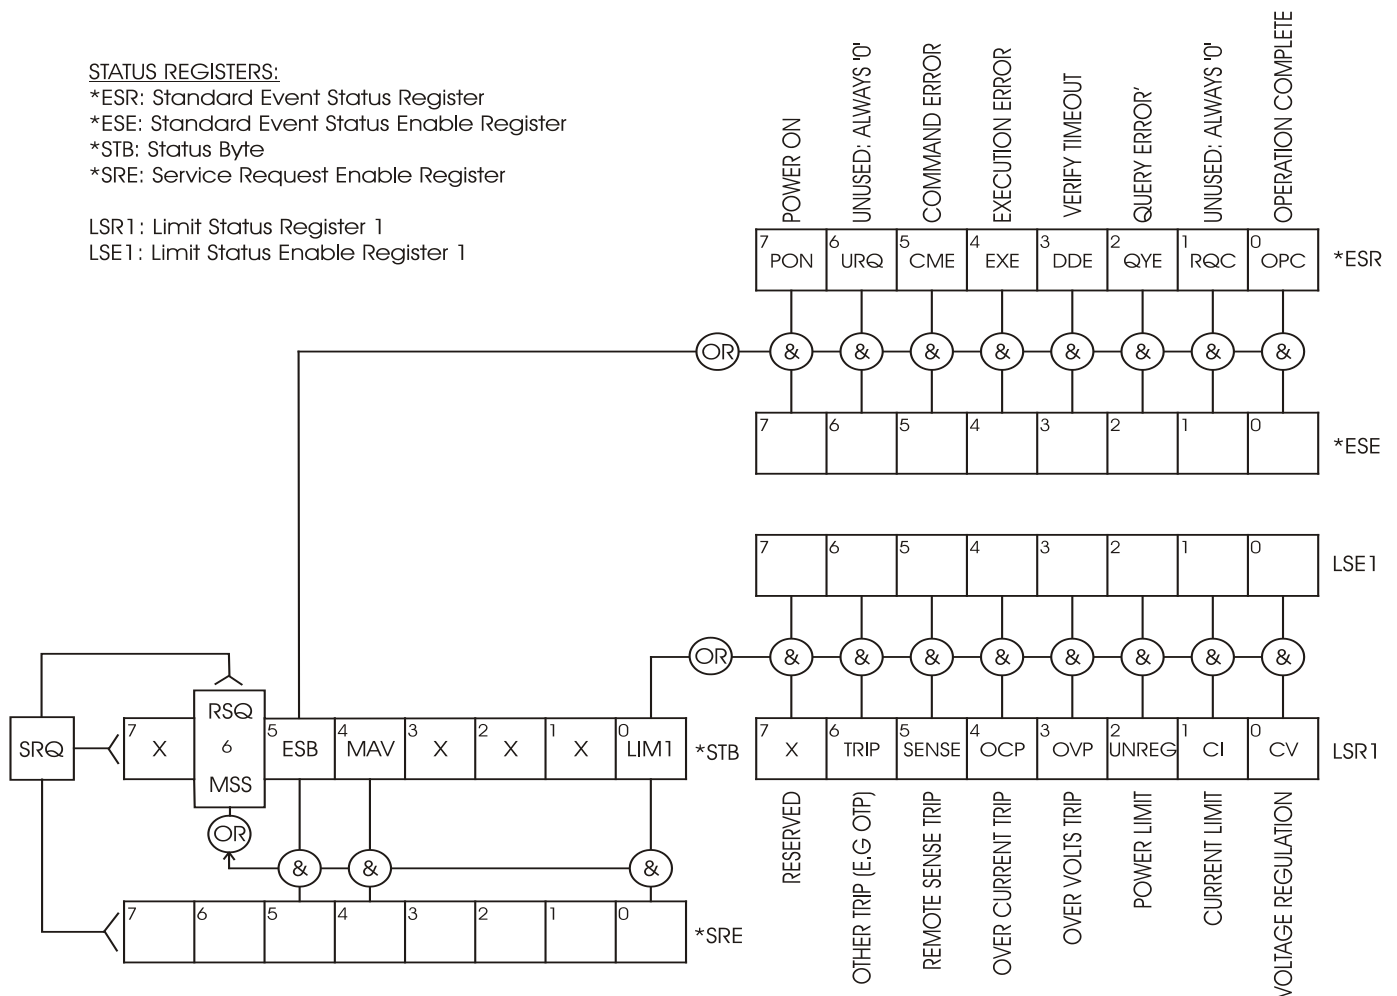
STATUS REGISTERS:
*ESR: Standard Event Status Register
*ESE: Standard Event Status Enable Register
*STB: Status Byte
*SRE: Service Request Enable Register

LSR1: Limit Status Register 1
LSE1: Limit Status Enable Register 1

POWER ON
UNUSED: ALWAYS '0'
COMMAND ERROR
EXECUTION ERROR
VERIFY TIMEOUT
QUERY ERROR'
UNUSED: ALWAYS '0'
OPERATION COMPLETE

| 7 PON | 6 URQ | 5 CME | 4 EXE | 3 DDE | 2 QYE | 1 RQC | 0 OPC | *ESR |
|---|---|---|---|---|---|---|---|---|

OR & & & & & & & &

| 7 | 6 | 5 | 4 | 3 | 2 | 1 | 0 | *ESE |
|---|---|---|---|---|---|---|---|---|

| 7 | 6 | 5 | 4 | 3 | 2 | 1 | 0 | LSE1 |
|---|---|---|---|---|---|---|---|---|

OR & & & & & & & &

SRQ

| 7 X | RSQ 6 MSS | 5 ESB | 4 MAV | 3 X | 2 X | 1 X | 0 LIM1 | *STB |
|---|---|---|---|---|---|---|---|---|

| 7 X | 6 TRIP | 5 SENSE | 4 OCP | 3 OVP | 2 UNREG | 1 CI | 0 CV | LSR1 |
|---|---|---|---|---|---|---|---|---|

OR & & &

| 7 | 6 | 5 | 4 | 3 | 2 | 1 | 0 | *SRE |
|---|---|---|---|---|---|---|---|---|

RESERVED
OTHER TRIP (E.G OTP)
REMOTE SENSE TRIP
OVER CURRENT TRIP
OVER VOLTS TRIP
POWER LIMIT
CURRENT LIMIT
VOLTAGE REGULATION